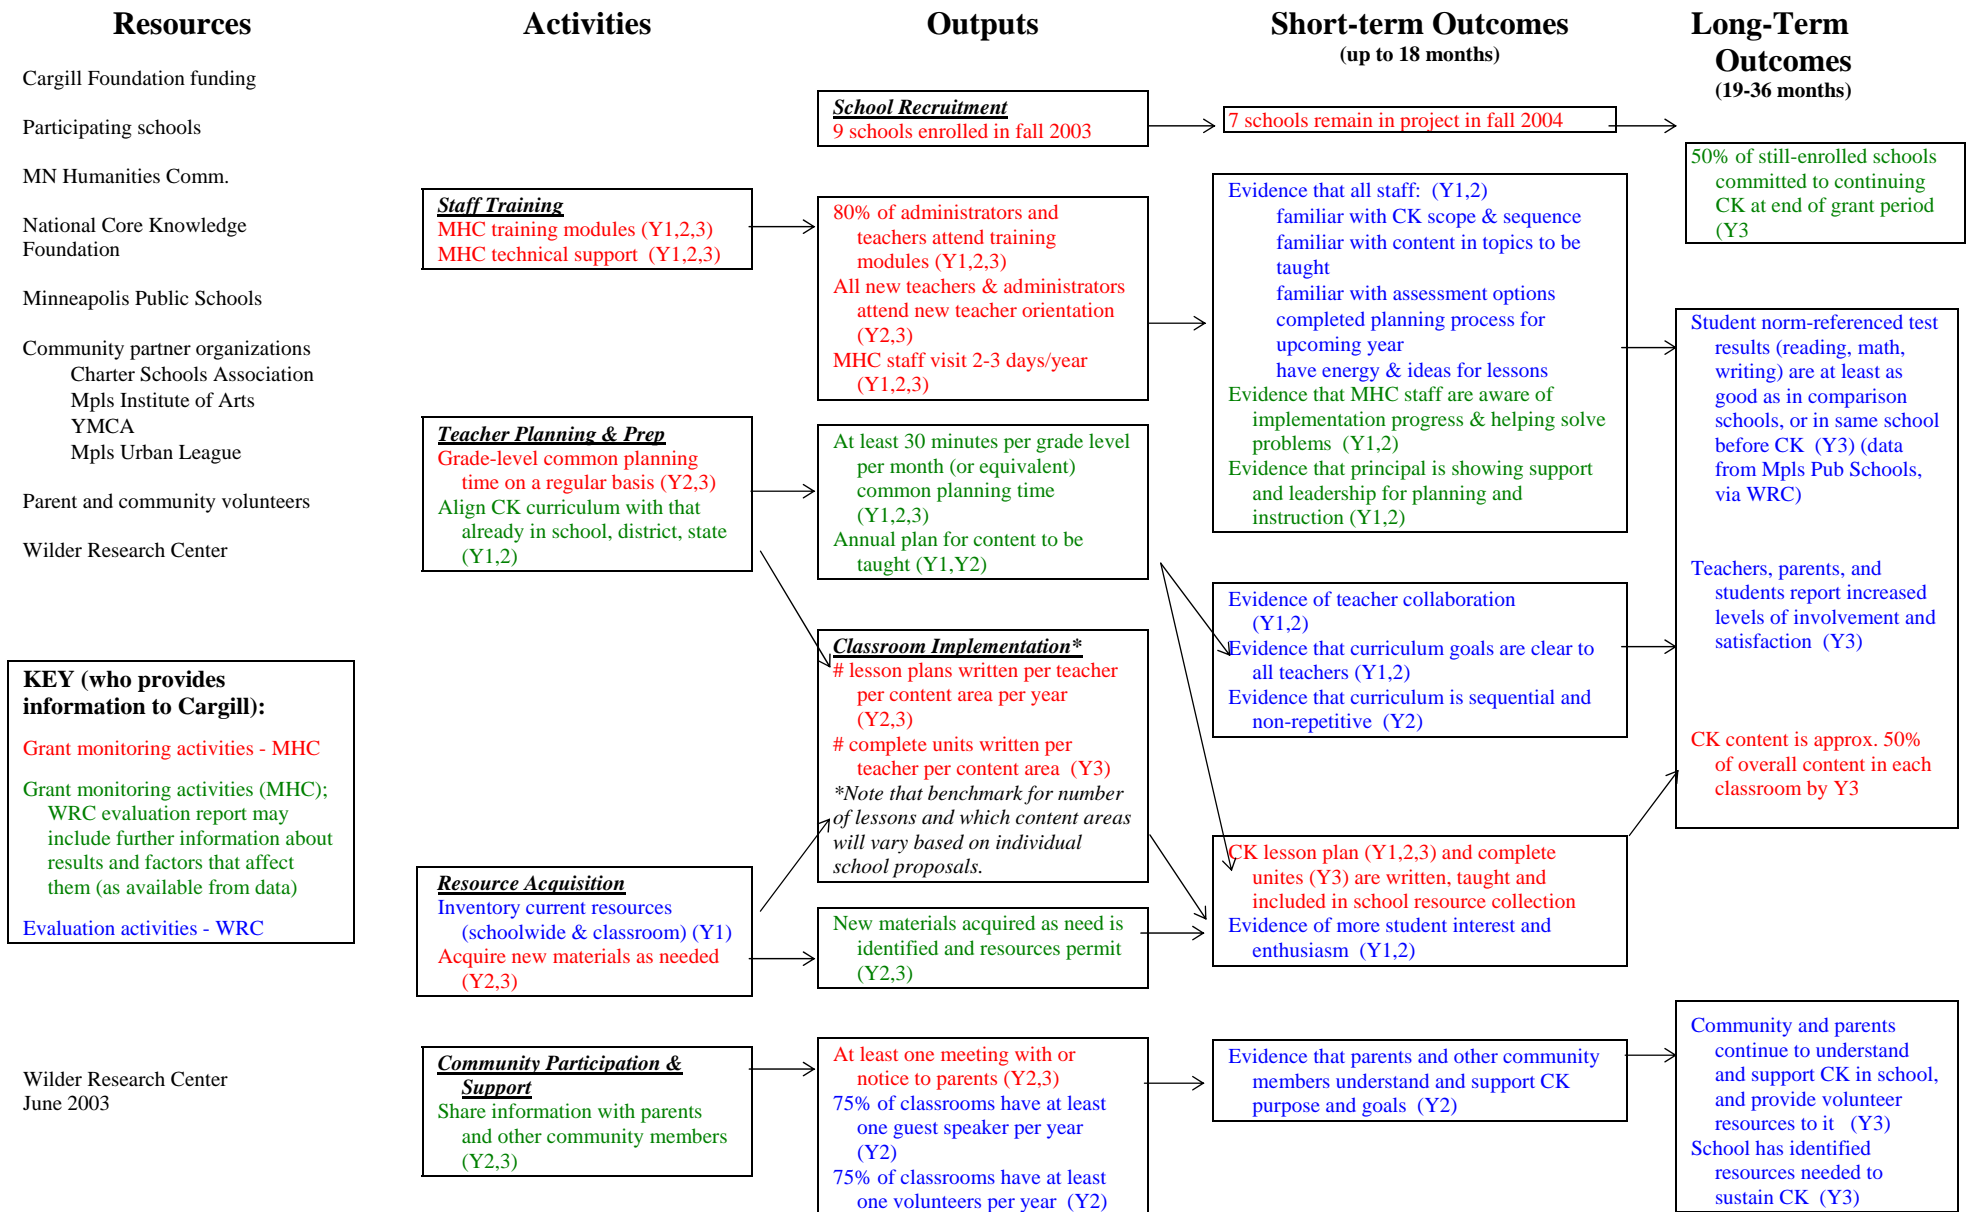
Resources

Cargill Foundation funding

Participating schools

MN Humanities Comm.

National Core Knowledge Foundation

Minneapolis Public Schools

Community partner organizations
Charter Schools Association
Mpls Institute of Arts
YMCA
Mpls Urban League

Parent and community volunteers

Wilder Research Center

KEY (who provides information to Cargill):

Grant monitoring activities - MHC

Grant monitoring activities (MHC); WRC evaluation report may include further information about results and factors that affect them (as available from data)

Evaluation activities - WRC

Wilder Research Center
June 2003

Activities

Staff Training
MHC training modules (Y1,2,3)
MHC technical support (Y1,2,3)

Teacher Planning & Prep
Grade-level common planning time on a regular basis (Y2,3)
Align CK curriculum with that already in school, district, state (Y1,2)

Resource Acquisition
Inventory current resources (schoolwide & classroom) (Y1)
Acquire new materials as needed (Y2,3)

Community Participation & Support
Share information with parents and other community members (Y2,3)

Outputs

School Recruitment
9 schools enrolled in fall 2003

80% of administrators and teachers attend training modules (Y1,2,3)
All new teachers & administrators attend new teacher orientation (Y2,3)
MHC staff visit 2-3 days/year (Y1,2,3)

At least 30 minutes per grade level per month (or equivalent) common planning time (Y1,2,3)
Annual plan for content to be taught (Y1,Y2)

Classroom Implementation*
# lesson plans written per teacher per content area per year (Y2,3)
# complete units written per teacher per content area (Y3)
*Note that benchmark for number of lessons and which content areas will vary based on individual school proposals.

New materials acquired as need is identified and resources permit (Y2,3)

At least one meeting with or notice to parents (Y2,3)
75% of classrooms have at least one guest speaker per year (Y2)
75% of classrooms have at least one volunteers per year (Y2)

Short-term Outcomes
(up to 18 months)

7 schools remain in project in fall 2004

Evidence that all staff: (Y1,2)
familiar with CK scope & sequence
familiar with content in topics to be taught
familiar with assessment options
completed planning process for upcoming year
have energy & ideas for lessons
Evidence that MHC staff are aware of implementation progress & helping solve problems (Y1,2)
Evidence that principal is showing support and leadership for planning and instruction (Y1,2)

Evidence of teacher collaboration (Y1,2)
Evidence that curriculum goals are clear to all teachers (Y1,2)
Evidence that curriculum is sequential and non-repetitive (Y2)

CK lesson plan (Y1,2,3) and complete unites (Y3) are written, taught and included in school resource collection
Evidence of more student interest and enthusiasm (Y1,2)

Evidence that parents and other community members understand and support CK purpose and goals (Y2)

Long-Term Outcomes
(19-36 months)

50% of still-enrolled schools committed to continuing CK at end of grant period (Y3

Student norm-referenced test results (reading, math, writing) are at least as good as in comparison schools, or in same school before CK (Y3) (data from Mpls Pub Schools, via WRC)

Teachers, parents, and students report increased levels of involvement and satisfaction (Y3)

CK content is approx. 50% of overall content in each classroom by Y3

Community and parents continue to understand and support CK in school, and provide volunteer resources to it (Y3)
School has identified resources needed to sustain CK (Y3)